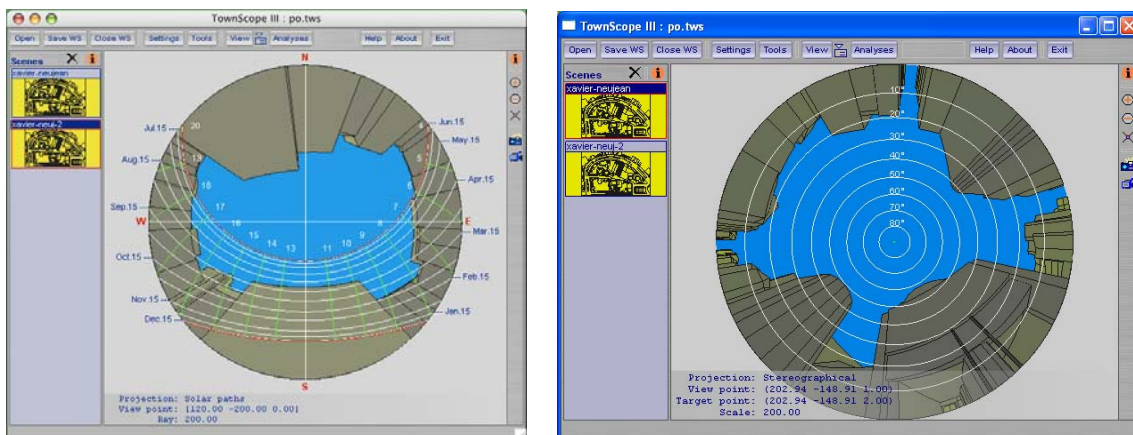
TownScope III : po.tws

Open Save WS Close WS Settings Tools View Analyses Help About Exit

Scenes
xavier-neujean
xavier-neuj-2

N
Jul.15
Jun.15
May.15
Aug.15
Apr.15
Sep.15
W
E
Mar.15
Oct.15
Feb.15
Nov.15
Jan.15
Dec.15
S
20
19
18
17
16
15
14
13
12
11
10
9
8
7
6
5

Projection: Solar paths
View point: (120.00 -200.00 0.00)
Ray: 200.00

TownScope III : po.tws

Open Save WS Close WS Settings Tools View Analyses Help About Exit

Scenes
xavier-neujean
xavier-neuj-2

10°
20°
30°
40°
50°
60°
70°
80°

Projection: Stereographical
View point: (202.94 -148.91 1.00)
Target point: (202.94 -148.91 2.00)
Scale: 200.00